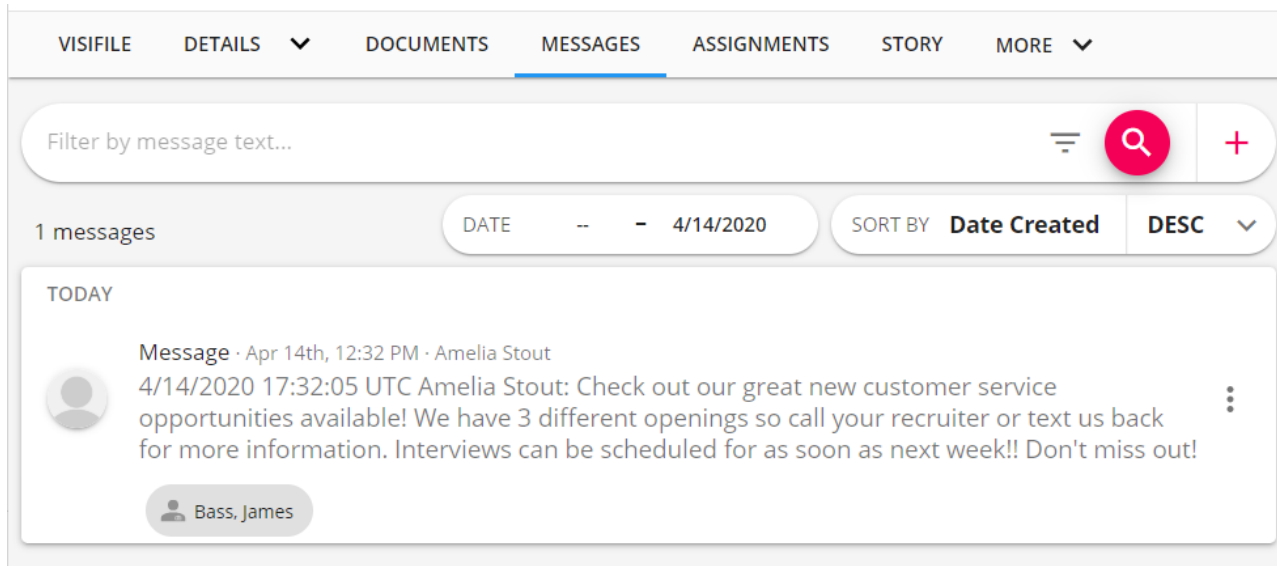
VISIFILE DETAILS DOCUMENTS MESSAGES ASSIGNMENTS STORY MORE

Filter by message text...

+

1 messages

DATE -- - 4/14/2020

SORT BY Date Created DESC

TODAY

Message · Apr 14th, 12:32 PM · Amelia Stout

4/14/2020 17:32:05 UTC Amelia Stout: Check out our great new customer service opportunities available! We have 3 different openings so call your recruiter or text us back for more information. Interviews can be scheduled for as soon as next week!! Don't miss out!

Bass, James